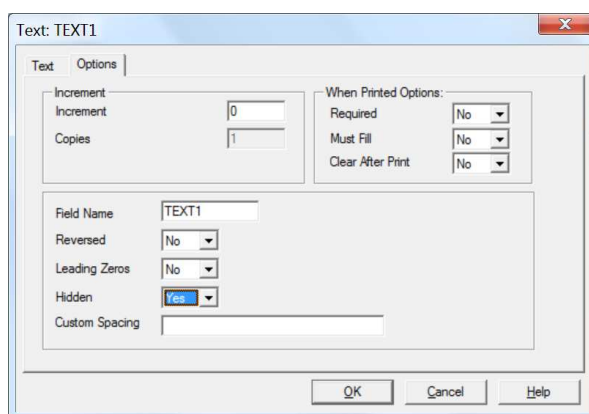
Text: TEXT1

Text | Options

Increment
Increment 0
Copies 1

When Printed Options:
Required No
Must Fill No
Clear After Print No

Field Name TEXT1
Reversed No
Leading Zeros No
Hidden Yes
Custom Spacing

OK | Cancel | Help